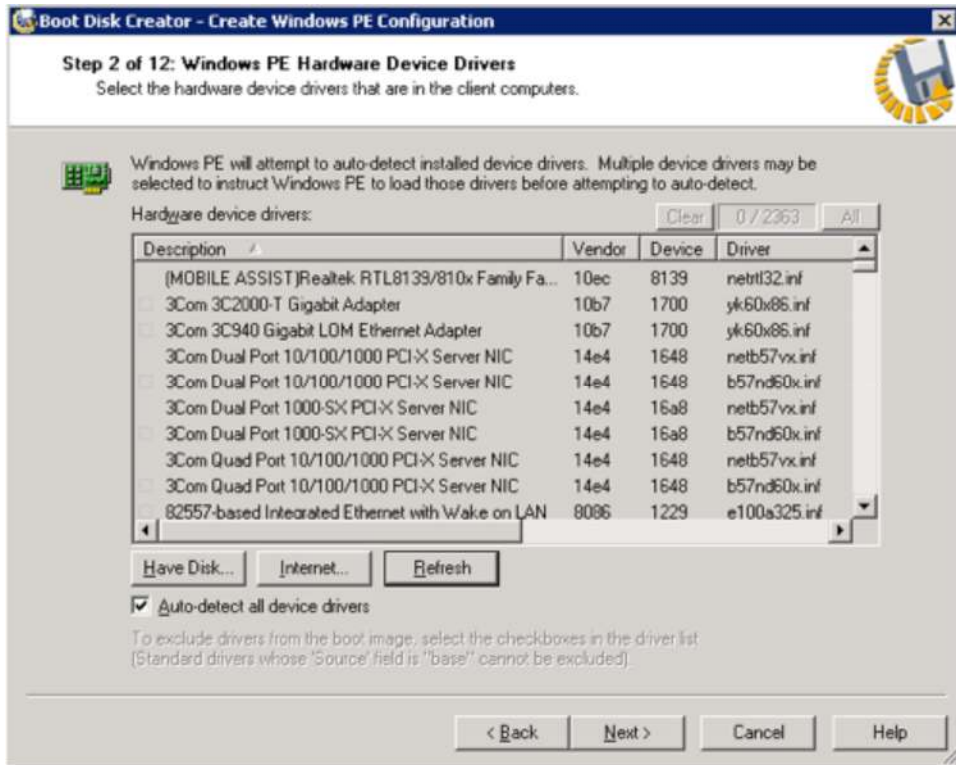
Boot Disk Creator - Create Windows PE Configuration

Step 2 of 12: Windows PE Hardware Device Drivers
Select the hardware device drivers that are in the client computers.

Windows PE will attempt to auto-detect installed device drivers. Multiple device drivers may be selected to instruct Windows PE to load those drivers before attempting to auto-detect.

Hardware device drivers:

Clear 0 / 2363 All

| Description | Vendor | Device | Driver |
|---|---|---|---|
| (MOBILE ASSIST)Realtek RTL8139/810x Family Fa... | 10ec | 8139 | netrtl32.inf |
| 3Com 3C2000-T Gigabit Adapter | 10b7 | 1700 | yk60x86.inf |
| 3Com 3C940 Gigabit LOM Ethernet Adapter | 10b7 | 1700 | yk60x86.inf |
| 3Com Dual Port 10/100/1000 PCI-X Server NIC | 14e4 | 1648 | netb57vx.inf |
| 3Com Dual Port 10/100/1000 PCI-X Server NIC | 14e4 | 1648 | b57nd60x.inf |
| 3Com Dual Port 1000-SX PCI-X Server NIC | 14e4 | 16a8 | netb57vx.inf |
| 3Com Dual Port 1000-SX PCI-X Server NIC | 14e4 | 16a8 | b57nd60x.inf |
| 3Com Quad Port 10/100/1000 PCI-X Server NIC | 14e4 | 1648 | netb57vx.inf |
| 3Com Quad Port 10/100/1000 PCI-X Server NIC | 14e4 | 1648 | b57nd60x.inf |
| 82557-based Integrated Ethernet with Wake on LAN | 8086 | 1229 | e100a325.inf |

Have Disk... Internet... Refresh

Auto-detect all device drivers

To exclude drivers from the boot image, select the checkboxes in the driver list (Standard drivers whose 'Source' field is "base" cannot be excluded).

< Back Next > Cancel Help